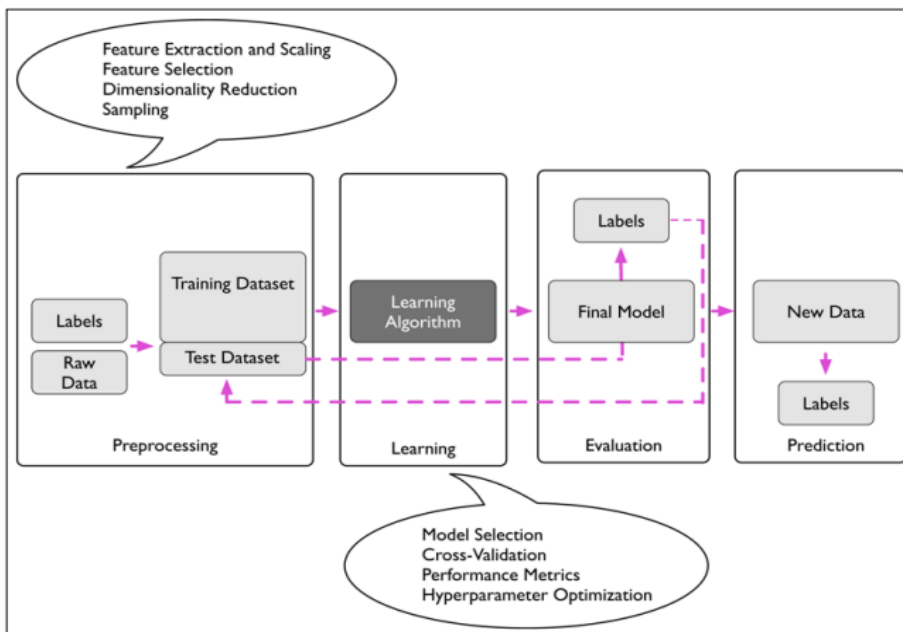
Feature Extraction and Scaling
Feature Selection
Dimensionality Reduction
Sampling

Labels

Raw Data

Training Dataset

Test Dataset

Preprocessing

Learning Algorithm

Learning

Labels

Final Model

Evaluation

New Data

Labels

Prediction

Model Selection
Cross-Validation
Performance Metrics
Hyperparameter Optimization